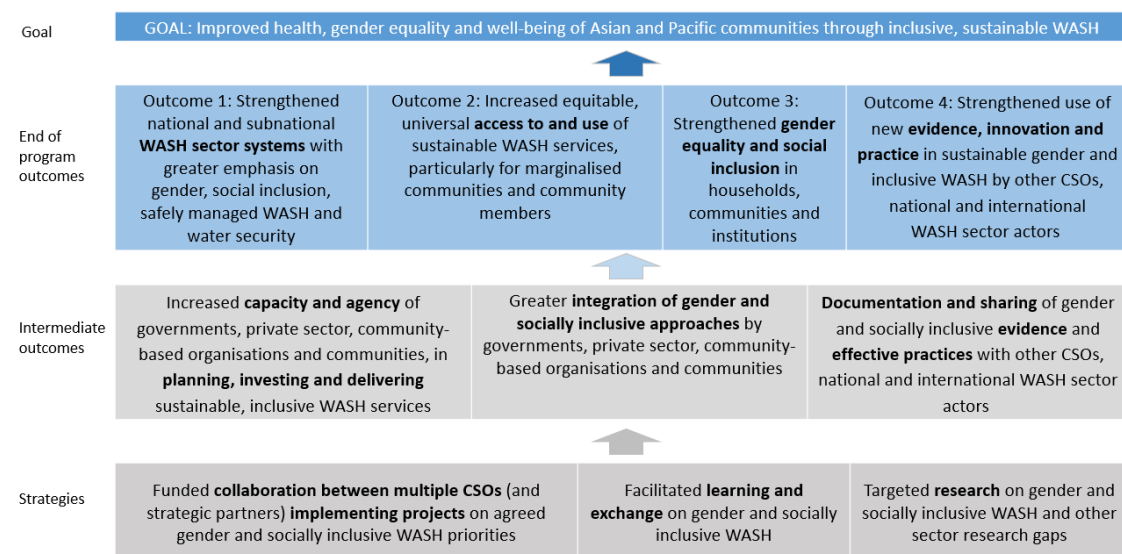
Goal

GOAL: Improved health, gender equality and well-being of Asian and Pacific communities through inclusive, sustainable WASH

End of program outcomes

Outcome 1: Strengthened national and subnational **WASH sector systems** with greater emphasis on gender, social inclusion, safely managed WASH and water security

Outcome 2: Increased equitable, universal **access to and use** of sustainable WASH services, particularly for marginalised communities and community members

Outcome 3: Strengthened **gender equality and social inclusion** in households, communities and institutions

Outcome 4: Strengthened use of new **evidence, innovation and practice** in sustainable gender and inclusive WASH by other CSOs, national and international WASH sector actors

Intermediate outcomes

Increased **capacity and agency** of governments, private sector, community-based organisations and communities, in **planning, investing and delivering** sustainable, inclusive WASH services

Greater **integration of gender and socially inclusive approaches** by governments, private sector, community-based organisations and communities

**Documentation and sharing** of gender and socially inclusive **evidence** and **effective practices** with other CSOs, national and international WASH sector actors

Strategies

Funded **collaboration between multiple CSOs** (and strategic partners) **implementing projects** on agreed gender and socially inclusive WASH priorities

Facilitated **learning and exchange** on gender and socially inclusive WASH

Targeted **research** on gender and socially inclusive WASH and other sector research gaps